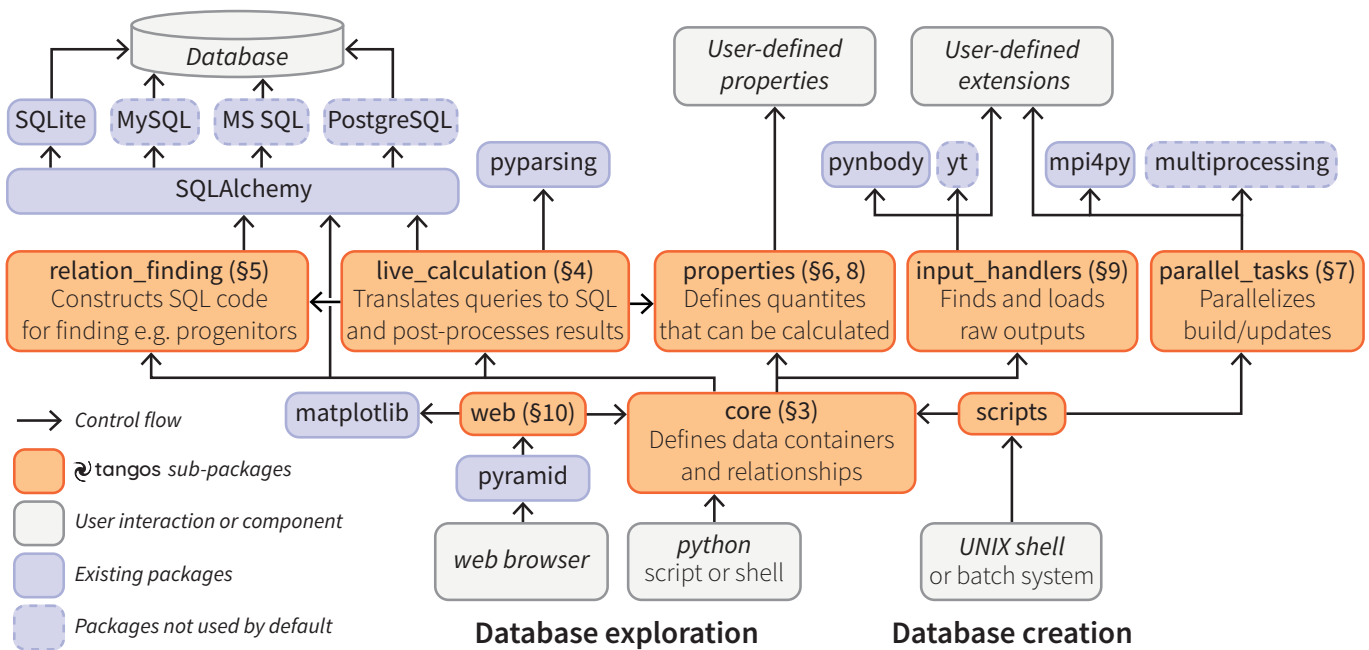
Database

SQLite

MySQL

MS SQL

PostgreSQL

SQLAlchemy

pyparsing

User-defined properties

User-defined extensions

pynbody

yt

mpi4py

multiprocessing

relation_finding (§5)
Constructs SQL code for finding e.g. progenitors

live_calculation (§4)
Translates queries to SQL and post-processes results

properties (§6, 8)
Defines quantites that can be calculated

input_handlers (§9)
Finds and loads raw outputs

parallel_tasks (§7)
Parallelizes build/updates

matplotlib

web (§10)

core (§3)
Defines data containers and relationships

scripts

pyramid

web browser

python
script or shell

UNIX shell
or batch system

Control flow

tangos sub-packages

User interaction or component

Existing packages

Packages not used by default

Database exploration

Database creation